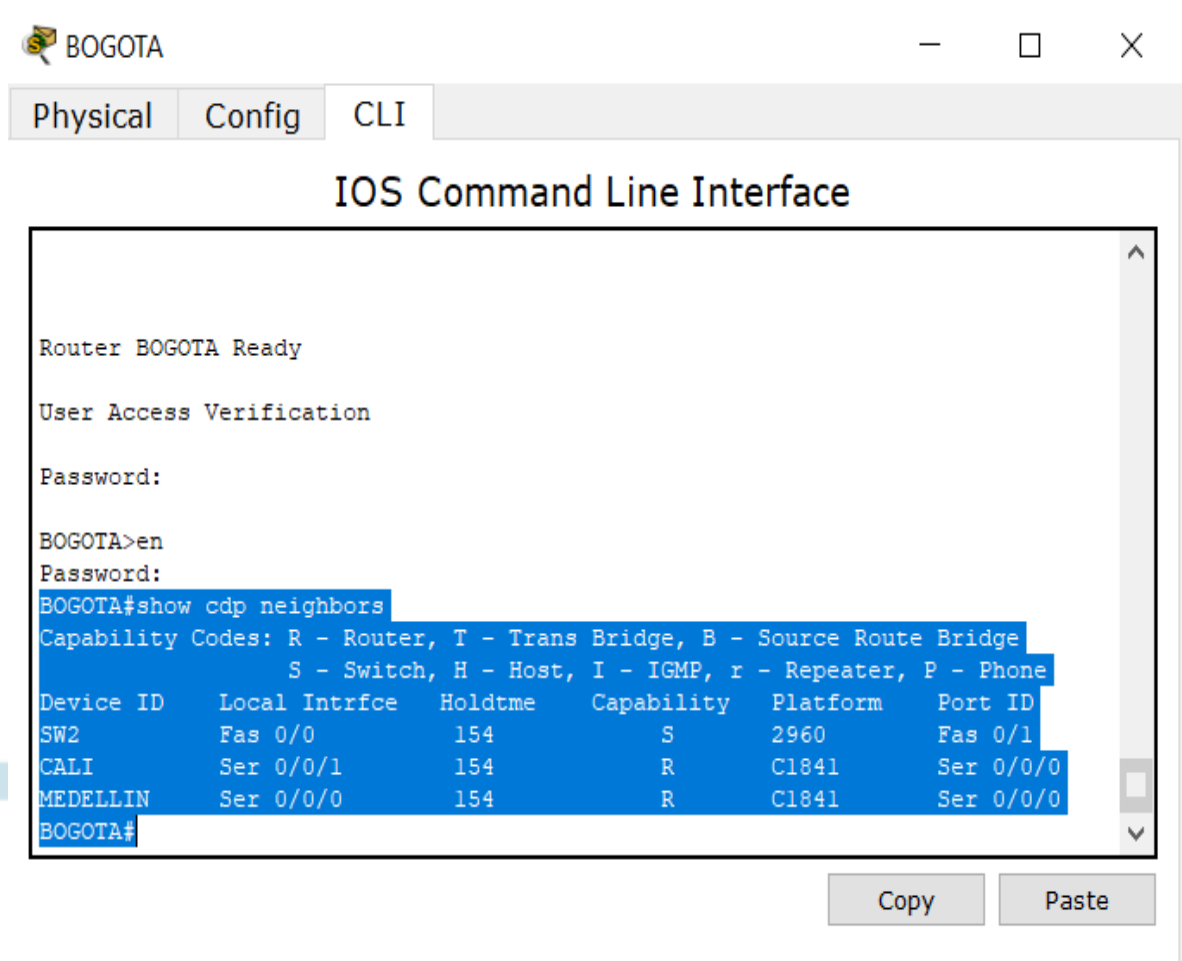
BOGOTA

Physical Config CLI

IOS Command Line Interface

Router BOGOTA Ready

User Access Verification

Password:

BOGOTA>en
Password:
BOGOTA#show cdp neighbors
Capability Codes: R - Router, T - Trans Bridge, B - Source Route Bridge
S - Switch, H - Host, I - IGMP, r - Repeater, P - Phone

| Device ID | Local Intrfce | Holdtme | Capability | Platform | Port ID |
|---|---|---|---|---|---|
| SW2 | Fas 0/0 | 154 | S | 2960 | Fas 0/1 |
| CALI | Ser 0/0/1 | 154 | R | C1841 | Ser 0/0/0 |
| MEDELLIN | Ser 0/0/0 | 154 | R | C1841 | Ser 0/0/0 |

BOGOTA#

Copy Paste